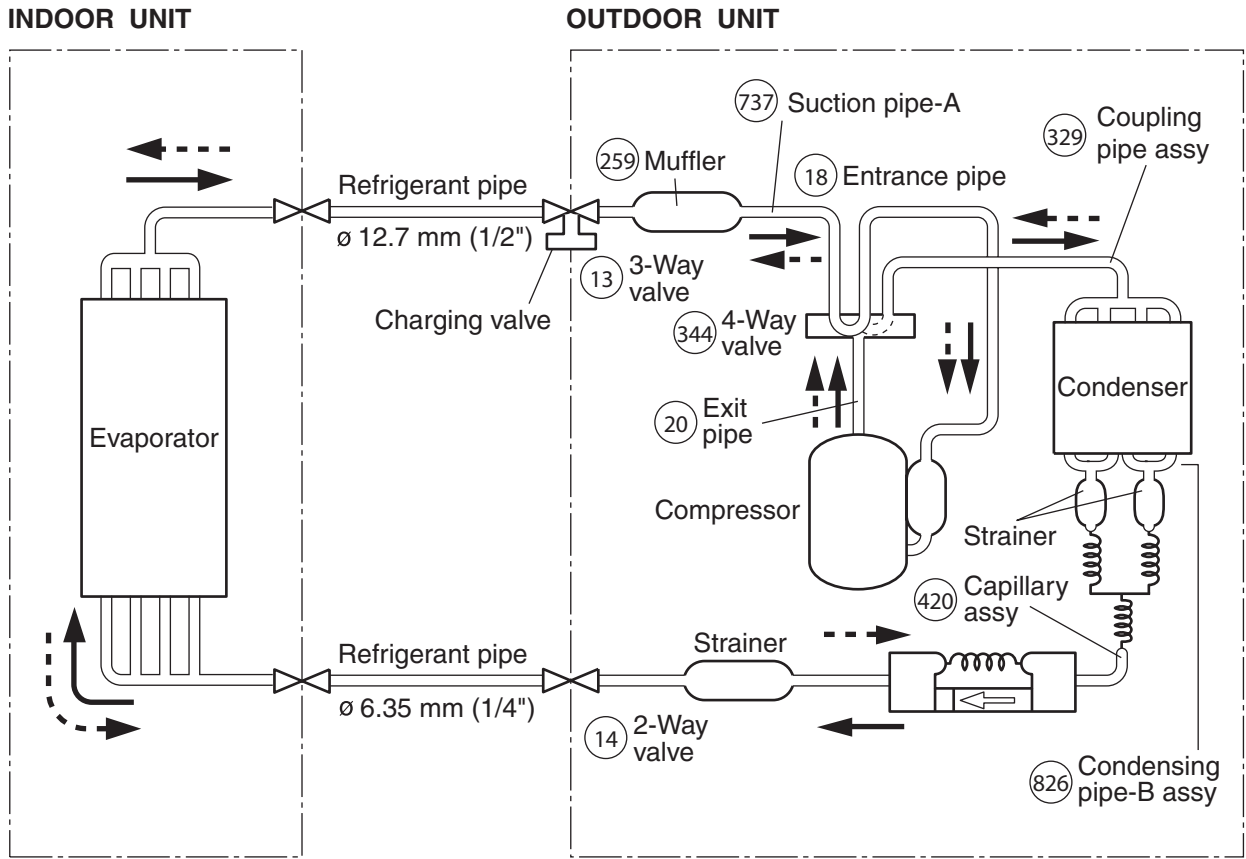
INDOOR UNIT

OUTDOOR UNIT

737 Suction pipe-A

329 Coupling pipe assy

259 Muffler

18 Entrance pipe

Refrigerant pipe
ø 12.7 mm (1/2")

13 3-Way valve

Charging valve

344 4-Way valve

Condenser

20 Exit pipe

Evaporator

Compressor

Strainer

420 Capillary assy

Refrigerant pipe
ø 6.35 mm (1/4")

Strainer

14 2-Way valve

826 Condensing pipe-B assy